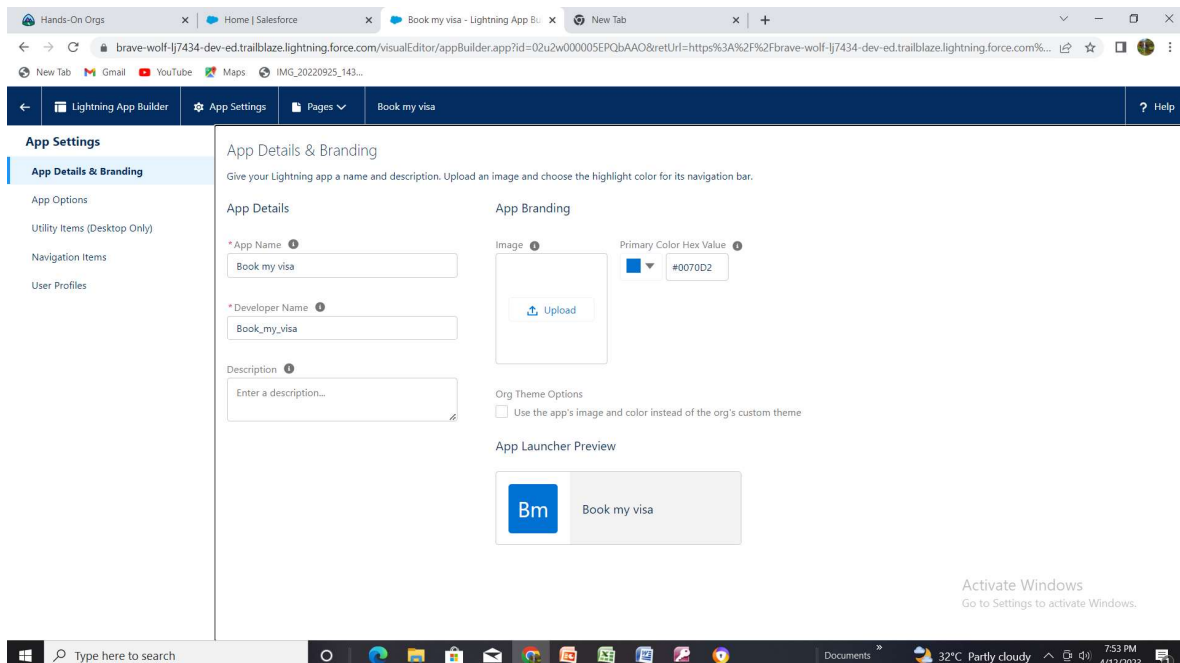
Hands-On Orgs | Home | Salesforce | Book my visa - Lightning App Bu | New Tab

brave-wolf-lj7434-dev-ed.trailblaze.lightning.force.com/visualEditor/appBuilder.app?id=02u2w000005EPQbAAO&retUrl=https%3A%2F%2Fbrave-wolf-lj7434-dev-ed.trailblaze.lightning.force.com%...

New Tab Gmail YouTube Maps IMG_20220925_143...

Lightning App Builder | App Settings | Pages | Book my visa | ? Help

App Settings
App Details & Branding
App Options
Utility Items (Desktop Only)
Navigation Items
User Profiles

App Details & Branding
Give your Lightning app a name and description. Upload an image and choose the highlight color for its navigation bar.

App Details
* App Name
Book my visa
* Developer Name
Book_my_visa
Description
Enter a description...

App Branding
Image
Upload
Primary Color Hex Value
#0070D2
Org Theme Options
Use the app's image and color instead of the org's custom theme
App Launcher Preview
Bm Book my visa

Activate Windows
Go to Settings to activate Windows.

Type here to search
Documents
32°C Partly cloudy
7:53 PM
4/12/2023